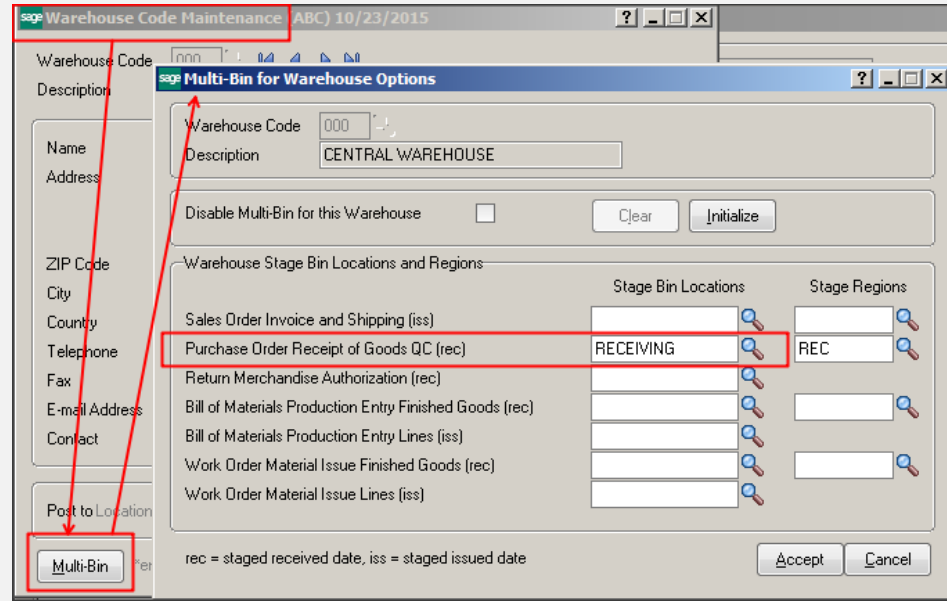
sage Warehouse Code Maintenance (ABC) 10/23/2015

Warehouse Code 000
Description

Name
Address

ZIP Code
City
Country
Telephone
Fax
E-mail Address
Contact

Post to Location

Multi-Bin

sage Multi-Bin for Warehouse Options

Warehouse Code 000
Description CENTRAL WAREHOUSE

Disable Multi-Bin for this Warehouse
Clear
Initialize

Warehouse Stage Bin Locations and Regions

| | Stage Bin Locations | Stage Regions |
|---|---|---|
| Sales Order Invoice and Shipping (iss) | | |
| Purchase Order Receipt of Goods QC (rec) | RECEIVING | REC |
| Return Merchandise Authorization (rec) | | |
| Bill of Materials Production Entry Finished Goods (rec) | | |
| Bill of Materials Production Entry Lines (iss) | | |
| Work Order Material Issue Finished Goods (rec) | | |
| Work Order Material Issue Lines (iss) | | |

rec = staged received date, iss = staged issued date

Accept
Cancel